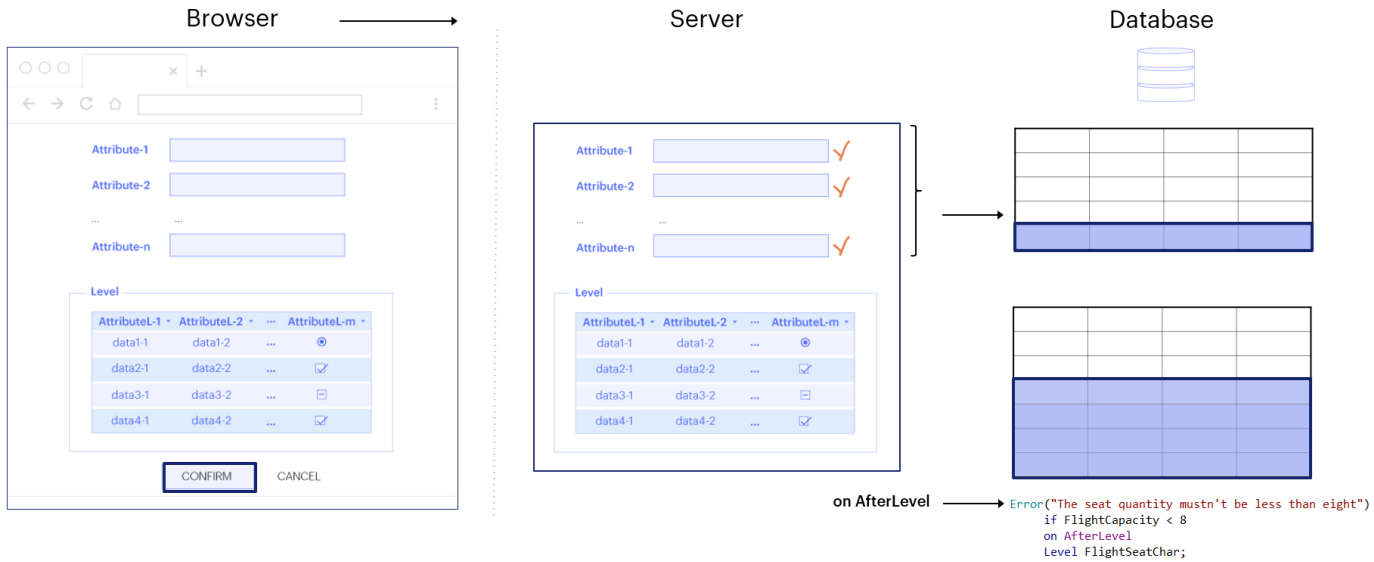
Browser

Server

Database

Attribute-1

Attribute-2

... ...

Attribute-n

Level

| AttributeL-1 | AttributeL-2 | ... | AttributeL-m |
|---|---|---|---|
| data1-1 | data1-2 | ... | |
| data2-1 | data2-2 | ... | |
| data3-1 | data3-2 | ... | |
| data4-1 | data4-2 | ... | |

CONFIRM CANCEL

Attribute-1

Attribute-2

... ...

Attribute-n

Level

| AttributeL-1 | AttributeL-2 | ... | AttributeL-m |
|---|---|---|---|
| data1-1 | data1-2 | ... | |
| data2-1 | data2-2 | ... | |
| data3-1 | data3-2 | ... | |
| data4-1 | data4-2 | ... | |

on AfterLevel

Error("The seat quantity mustn't be less than eight")
if FlightCapacity < 8
on AfterLevel
Level FlightSeatChar;